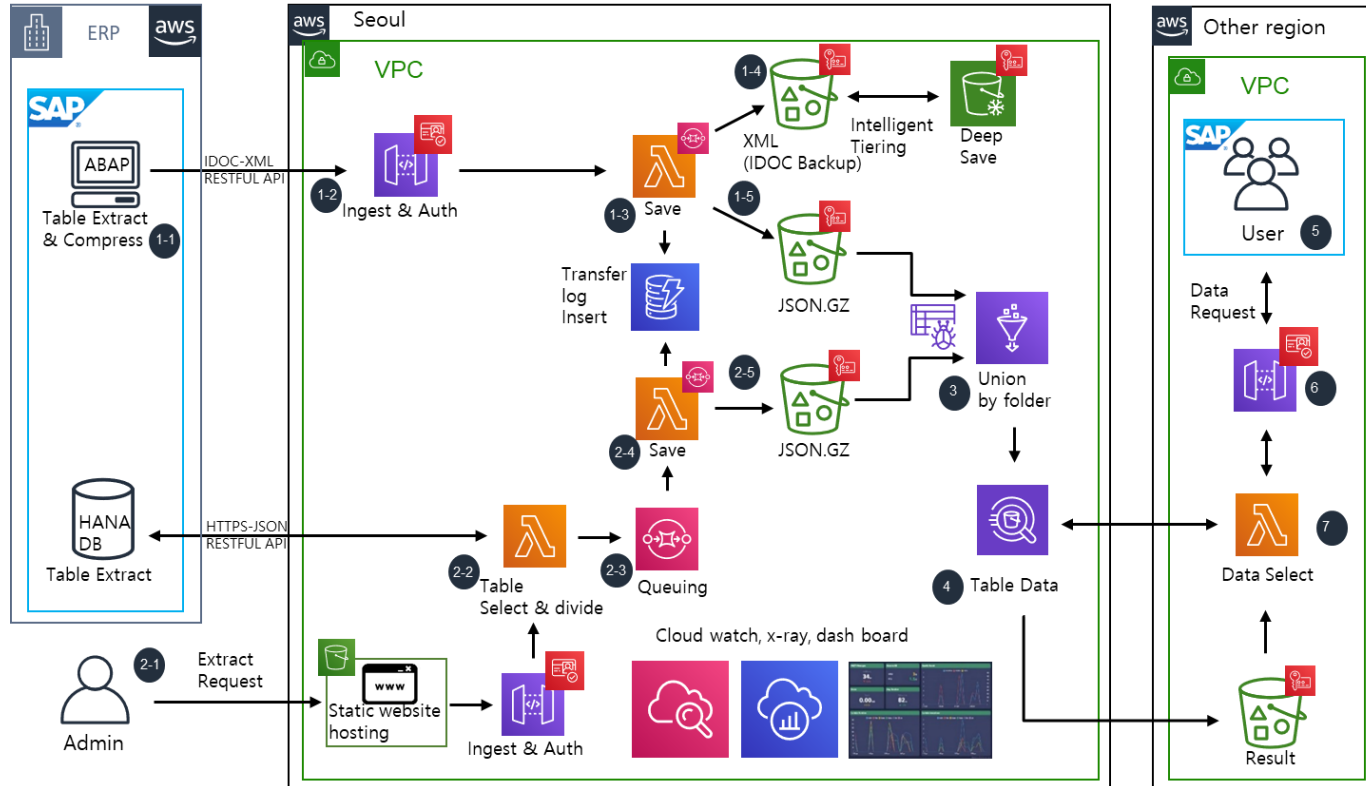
ERP
aws
SAP
ABAP
Table Extract & Compress 1-1
IDOC-XML RESTFUL API
HANA DB
Table Extract
HTTPS-JSON RESTFUL API
Admin
2-1
Extract Request

aws Seoul
VPC
1-2
Ingest & Auth
1-3
Save
1-4
XML (IDOC Backup)
Intelligent Tiering
Deep Save
1-5
JSON.GZ
Transfer log Insert
2-5
2-4
Save
JSON.GZ
3
Union by folder
4
Table Data
2-2
Table Select & divide
2-3
Queuing
Cloud watch, x-ray, dash board
Static website hosting
www
Ingest & Auth

aws Other region
VPC
SAP
User
5
Data Request
6
7
Data Select
Result